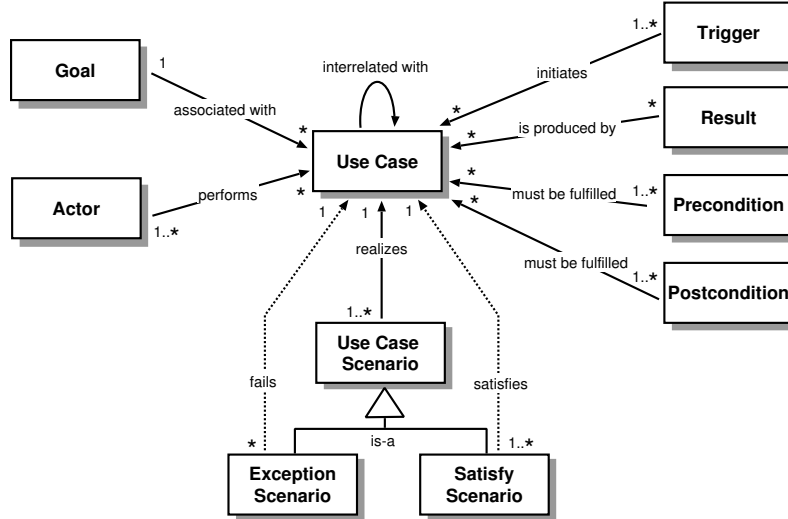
Goal

1

associated with

*

interrelated with

Use Case

Actor

performs

*

1..*

1..*

Trigger

initiates

*

*

Result

*

is produced by

*

must be fulfilled

1..*

Precondition

*

must be fulfilled

1..*

Postcondition

1

1

1

realizes

1..*

Use Case Scenario

fails

satisfies

is-a

*

1..*

Exception Scenario

Satisfy Scenario